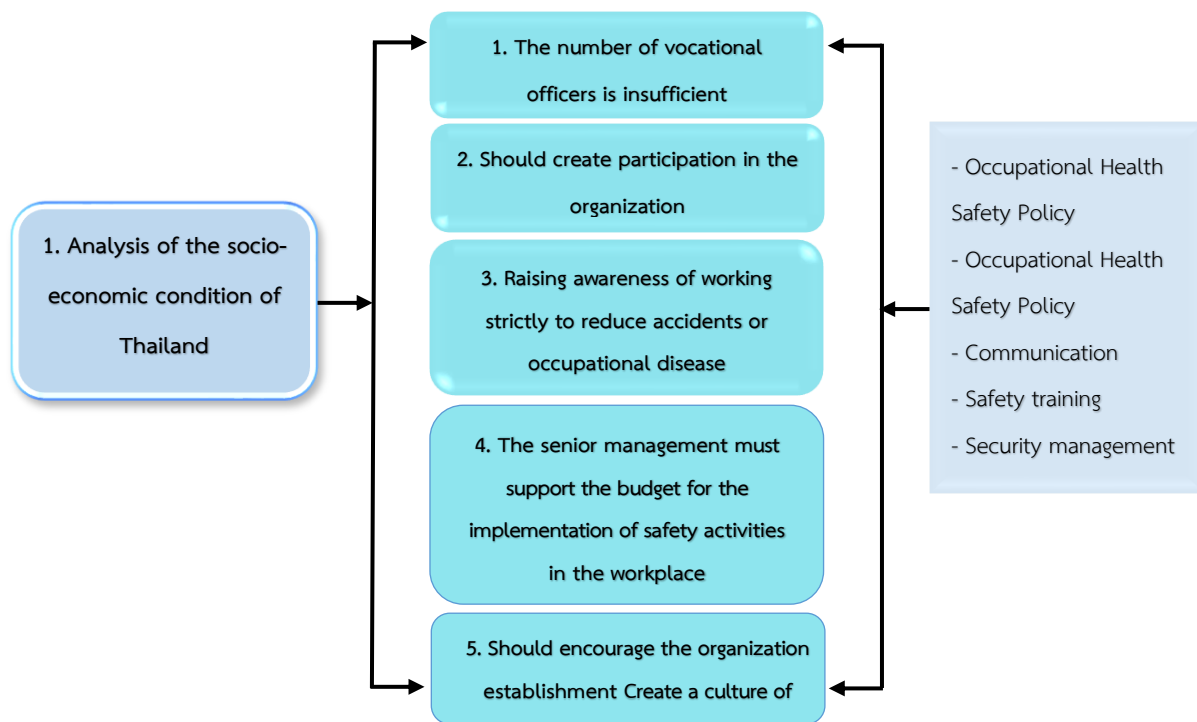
1. Analysis of the socio-economic condition of Thailand

1. The number of vocational officers is insufficient

2. Should create participation in the organization

3. Raising awareness of working strictly to reduce accidents or occupational disease

4. The senior management must support the budget for the implementation of safety activities in the workplace

5. Should encourage the organization establishment Create a culture of

- Occupational Health Safety Policy
- Occupational Health Safety Policy
- Communication
- Safety training
- Security management